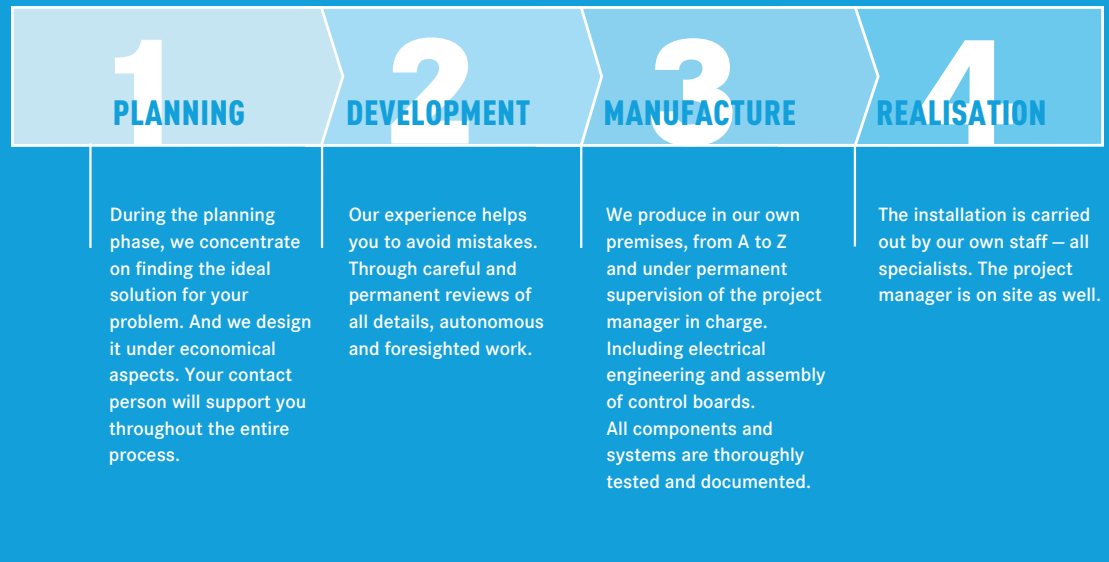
1 PLANNING

2 DEVELOPMENT

3 MANUFACTURE

4 REALISATION

During the planning phase, we concentrate on finding the ideal solution for your problem. And we design it under economical aspects. Your contact person will support you throughout the entire process.

Our experience helps you to avoid mistakes. Through careful and permanent reviews of all details, autonomous and foresighted work.

We produce in our own premises, from A to Z and under permanent supervision of the project manager in charge. Including electrical engineering and assembly of control boards. All components and systems are thoroughly tested and documented.

The installation is carried out by our own staff — all specialists. The project manager is on site as well.